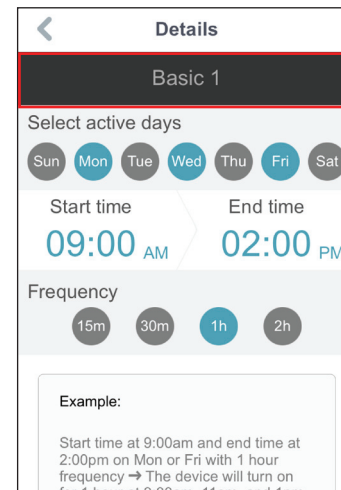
<

Details

Basic 1

Select active days

Sun Mon Tue Wed Thu Fri Sat

Start time

09:00 AM

End time

02:00 PM

Frequency

15m 30m 1h 2h

Example:

Start time at 9:00am and end time at 2:00pm on Mon or Fri with 1 hour frequency ➔ The device will turn on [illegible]